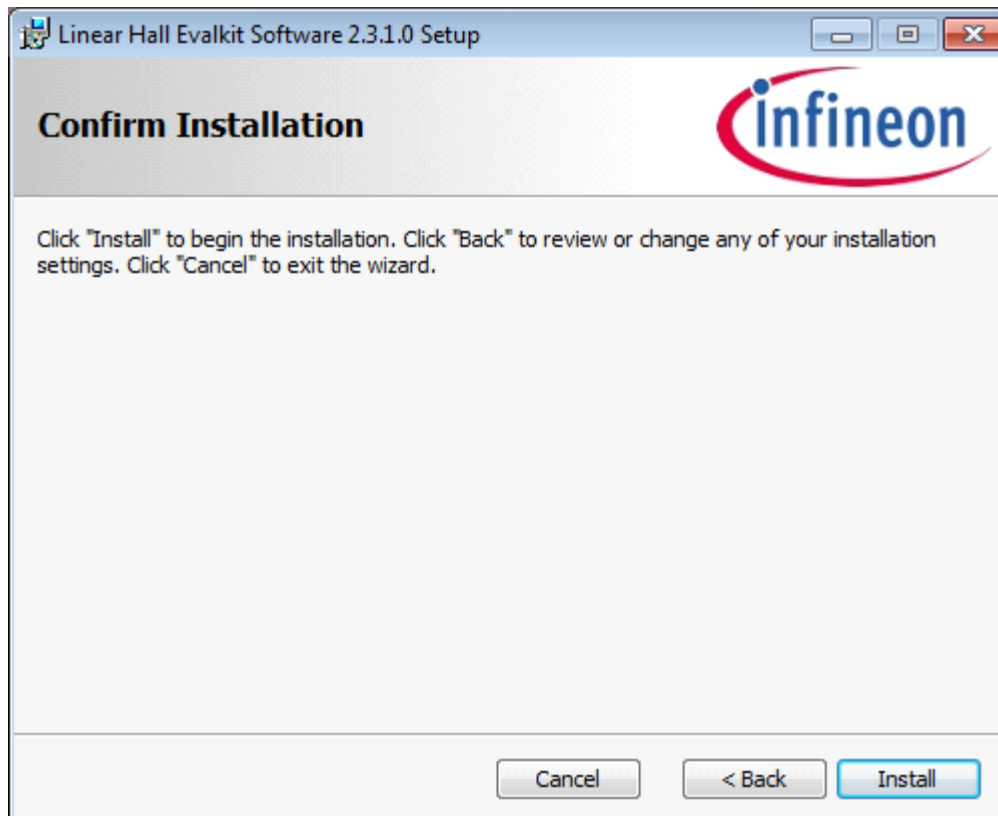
Linear Hall Evalkit Software 2.3.1.0 Setup

Confirm Installation

infineon

Click "Install" to begin the installation. Click "Back" to review or change any of your installation settings. Click "Cancel" to exit the wizard.

Cancel

< Back

Install